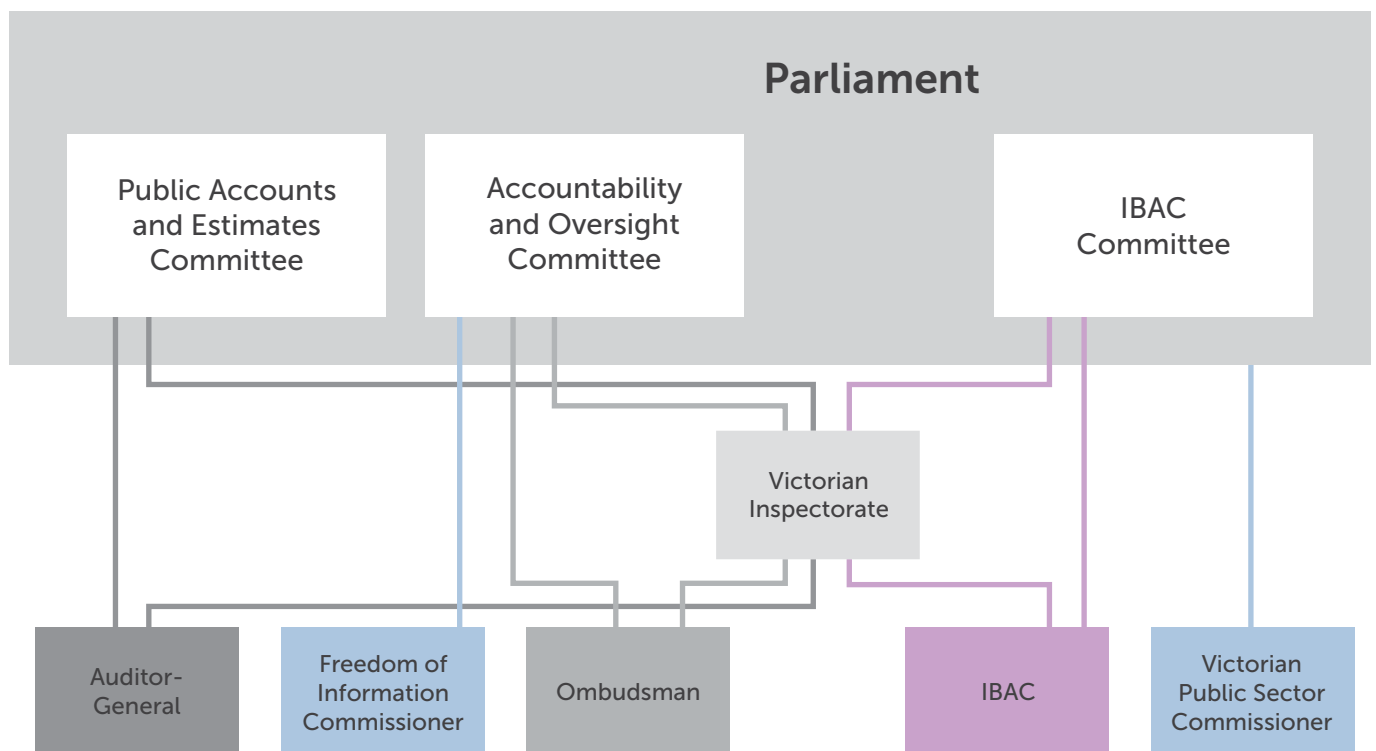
Parliament

Public Accounts and Estimates Committee

Accountability and Oversight Committee

IBAC Committee

Victorian Inspectorate

Auditor-General

Freedom of Information Commissioner

Ombudsman

IBAC

Victorian Public Sector Commissioner